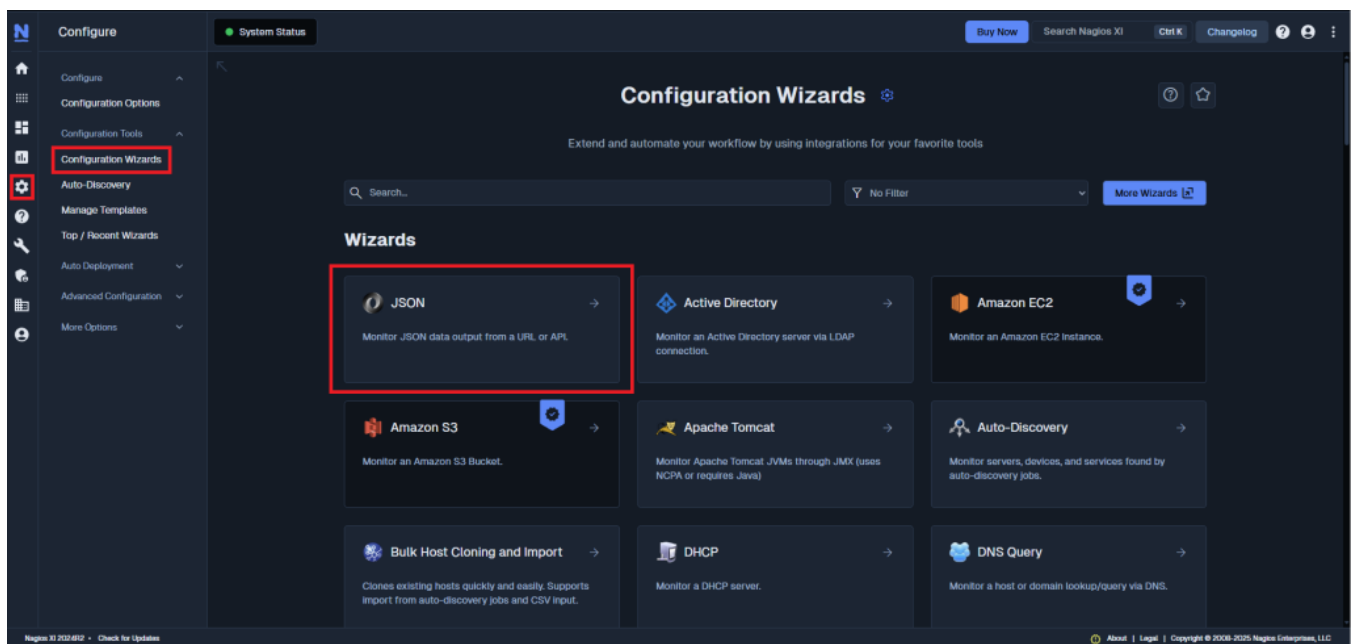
N

Configure

System Status

Buy Now

Search Nagios XI

Ctrl K

Changelog

Configure

Configuration Options

Configuration Tools

Configuration Wizards

Auto-Discovery

Manage Templates

Top / Recent Wizards

Auto Deployment

Advanced Configuration

More Options

Configuration Wizards

Extend and automate your workflow by using integrations for your favorite tools

Search...

No Filter

More Wizards

Wizards

JSON →
Monitor JSON data output from a URL or API.

Active Directory →
Monitor an Active Directory server via LDAP connection.

Amazon EC2 →
Monitor an Amazon EC2 Instance.

Amazon S3 →
Monitor an Amazon S3 Bucket.

Apache Tomcat →
Monitor Apache Tomcat JVMs through JMX (uses NCPA or requires Java)

Auto-Discovery →
Monitor servers, devices, and services found by auto-discovery jobs.

Bulk Host Cloning and Import →
Clones existing hosts quickly and easily. Supports import from auto-discovery jobs and CSV input.

DHCP →
Monitor a DHCP server.

DNS Query →
Monitor a host or domain lookup/query via DNS.

Nagios XI 2024R2 • Check for Updates

About | Legal | Copyright © 2008-2025 Nagios Enterprises, LLC